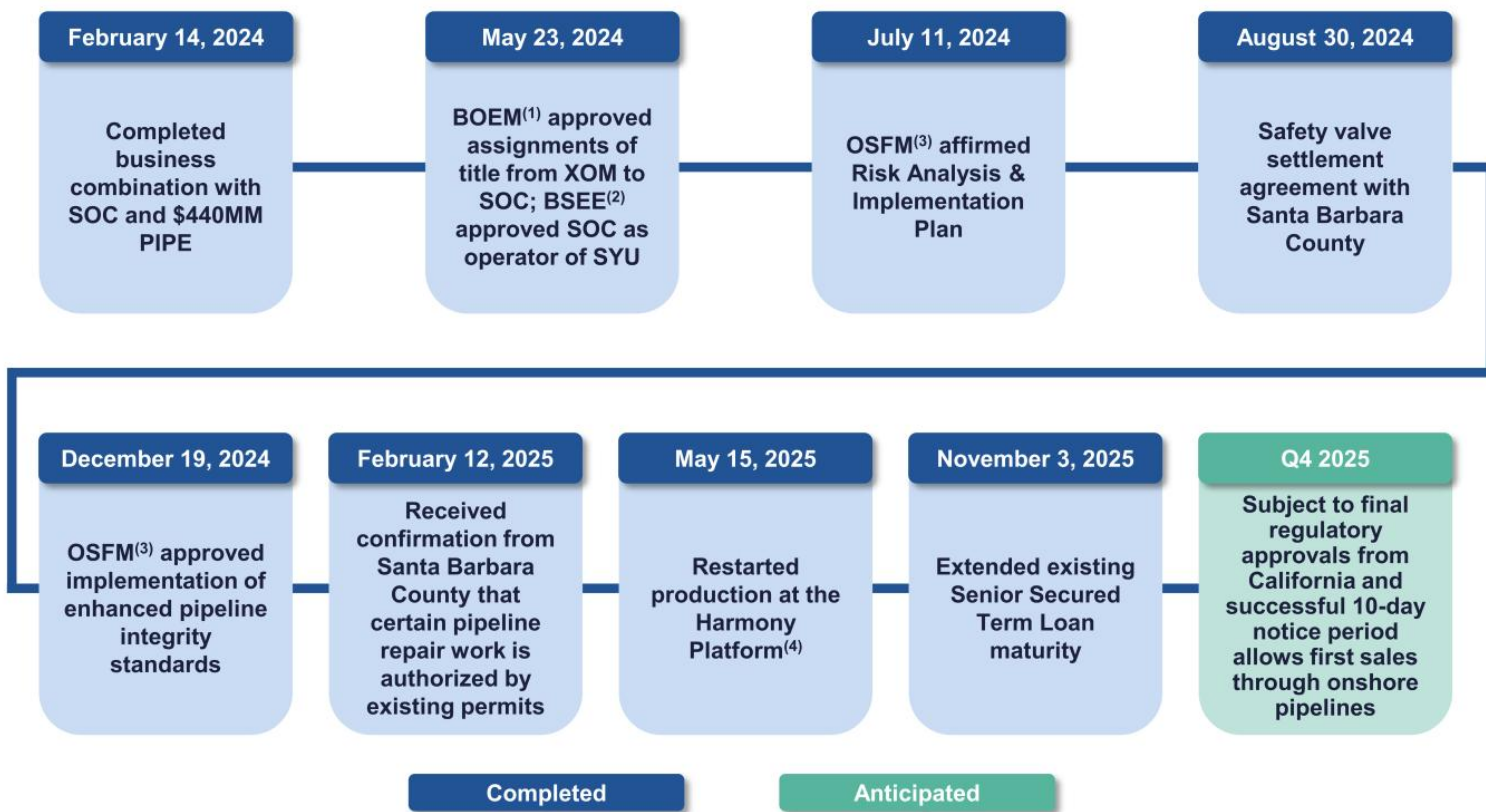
February 14, 2024

Completed business combination with SOC and $440MM PIPE

May 23, 2024

BOEM$^{(1)}$ approved assignments of title from XOM to SOC; BSEE$^{(2)}$ approved SOC as operator of SYU

July 11, 2024

OSFM$^{(3)}$ affirmed Risk Analysis & Implementation Plan

August 30, 2024

Safety valve settlement agreement with Santa Barbara County

December 19, 2024

OSFM$^{(3)}$ approved implementation of enhanced pipeline integrity standards

February 12, 2025

Received confirmation from Santa Barbara County that certain pipeline repair work is authorized by existing permits

May 15, 2025

Restarted production at the Harmony Platform$^{(4)}$

November 3, 2025

Extended existing Senior Secured Term Loan maturity

Q4 2025

Subject to final regulatory approvals from California and successful 10-day notice period allows first sales through onshore pipelines

Completed

Anticipated